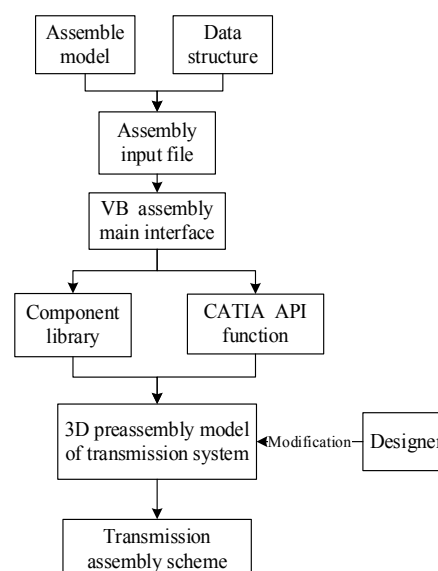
Assemble model

Data structure

Assembly input file

VB assembly main interface

Component library

CATIA API function

3D preassembly model of transmission system

Modification

Designer

Transmission assembly scheme